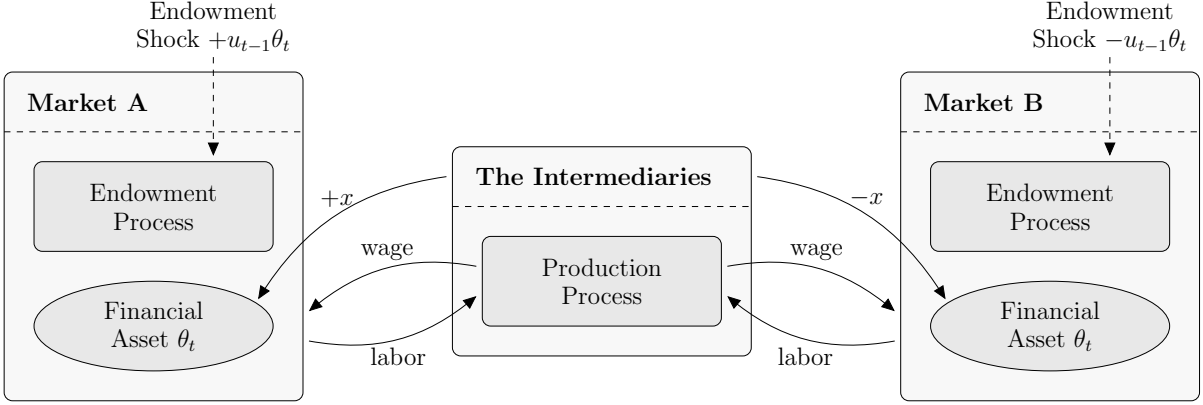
Endowment Shock $+u_{t-1}\theta_t$

Market A

Endowment Process

Financial Asset $\theta_t$

$+x$

wage

labor

The Intermediaries

Production Process

$-x$

wage

labor

Endowment Shock $-u_{t-1}\theta_t$

Market B

Endowment Process

Financial Asset $\theta_t$